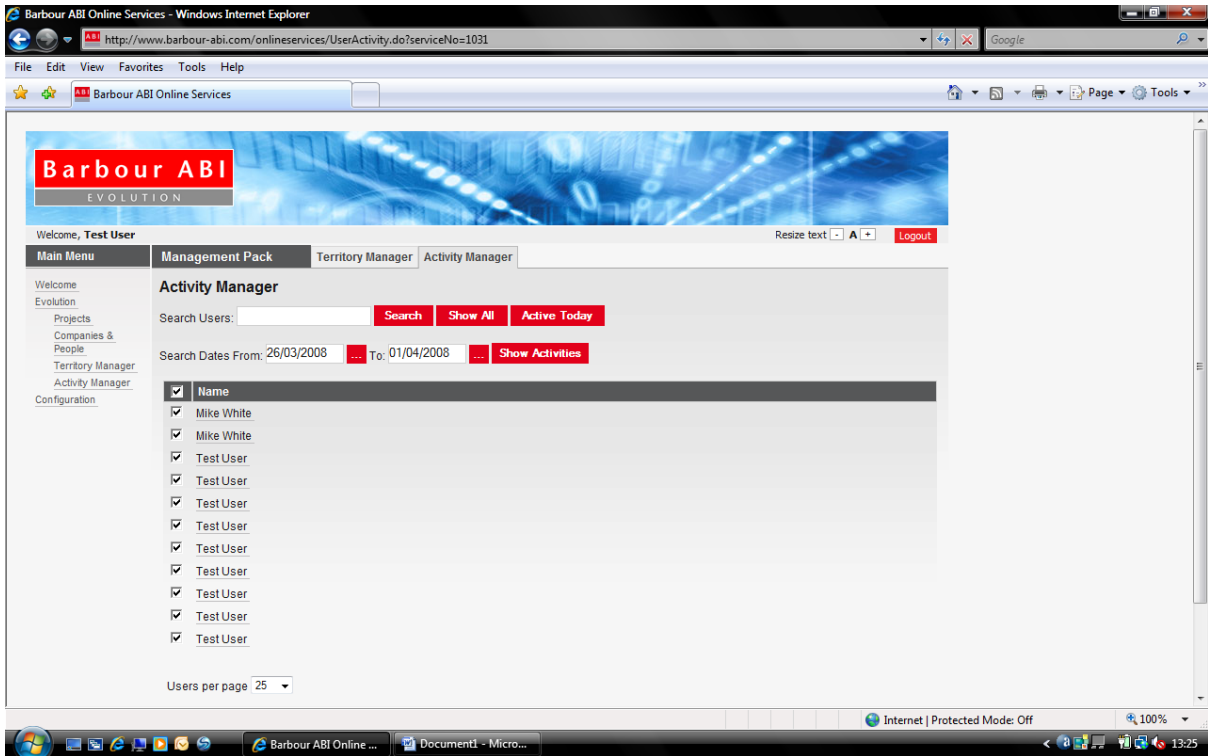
Barbour ABI Online Services - Windows Internet Explorer

http://www.barbour-abi.com/onlineservices/UserActivity.do?serviceNo=1031

Google

File Edit View Favorites Tools Help

Barbour ABI Online Services

Page Tools

Barbour ABI
EVOLUTION

Welcome, Test User

Resize text - A +

Logout

Main Menu

Management Pack

Territory Manager

Activity Manager

Welcome
Evolution
Projects
Companies & People
Territory Manager
Activity Manager
Configuration

Activity Manager

Search Users:

Search

Show All

Active Today

Search Dates From: 26/03/2008 ... To: 01/04/2008 ... Show Activities

| | Name |
|---|---|
| ☑ | Mike White |
| ☑ | Mike White |
| ☑ | Test User |
| ☑ | Test User |
| ☑ | Test User |
| ☑ | Test User |
| ☑ | Test User |
| ☑ | Test User |
| ☑ | Test User |
| ☑ | Test User |
| ☑ | Test User |

Users per page 25

Internet | Protected Mode: Off

100%

Barbour ABI Online ...

Document1 - Micro...

13:25